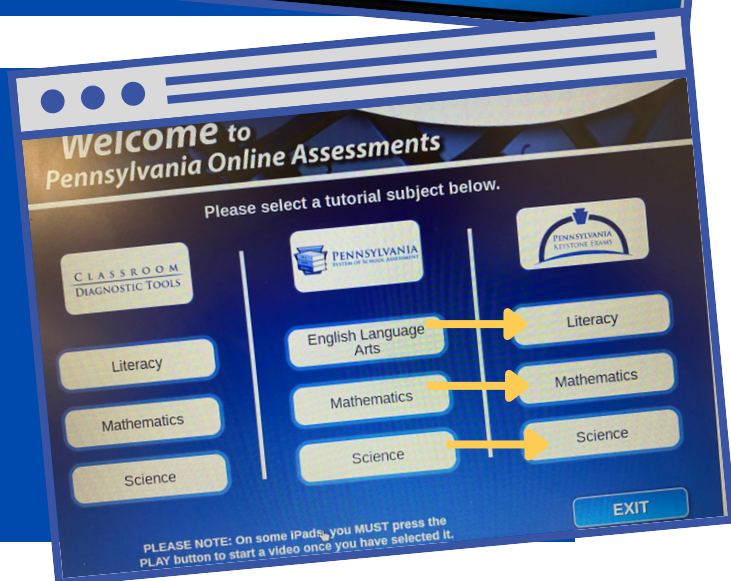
Welcome to
Pennsylvania Online Assessments

Please select a tutorial subject below.

CLASSROOM DIAGNOSTIC TOOLS

Literacy

Mathematics

Science

PENNSYLVANIA SYSTEM OF SCHOOL ASSESSMENT

English Language Arts

Mathematics

Science

PENNSYLVANIA KEYSTONE EXAMS

Literacy

Mathematics

Science

EXIT

PLEASE NOTE: On some iPads, you MUST press the PLAY button to start a video once you have selected it.